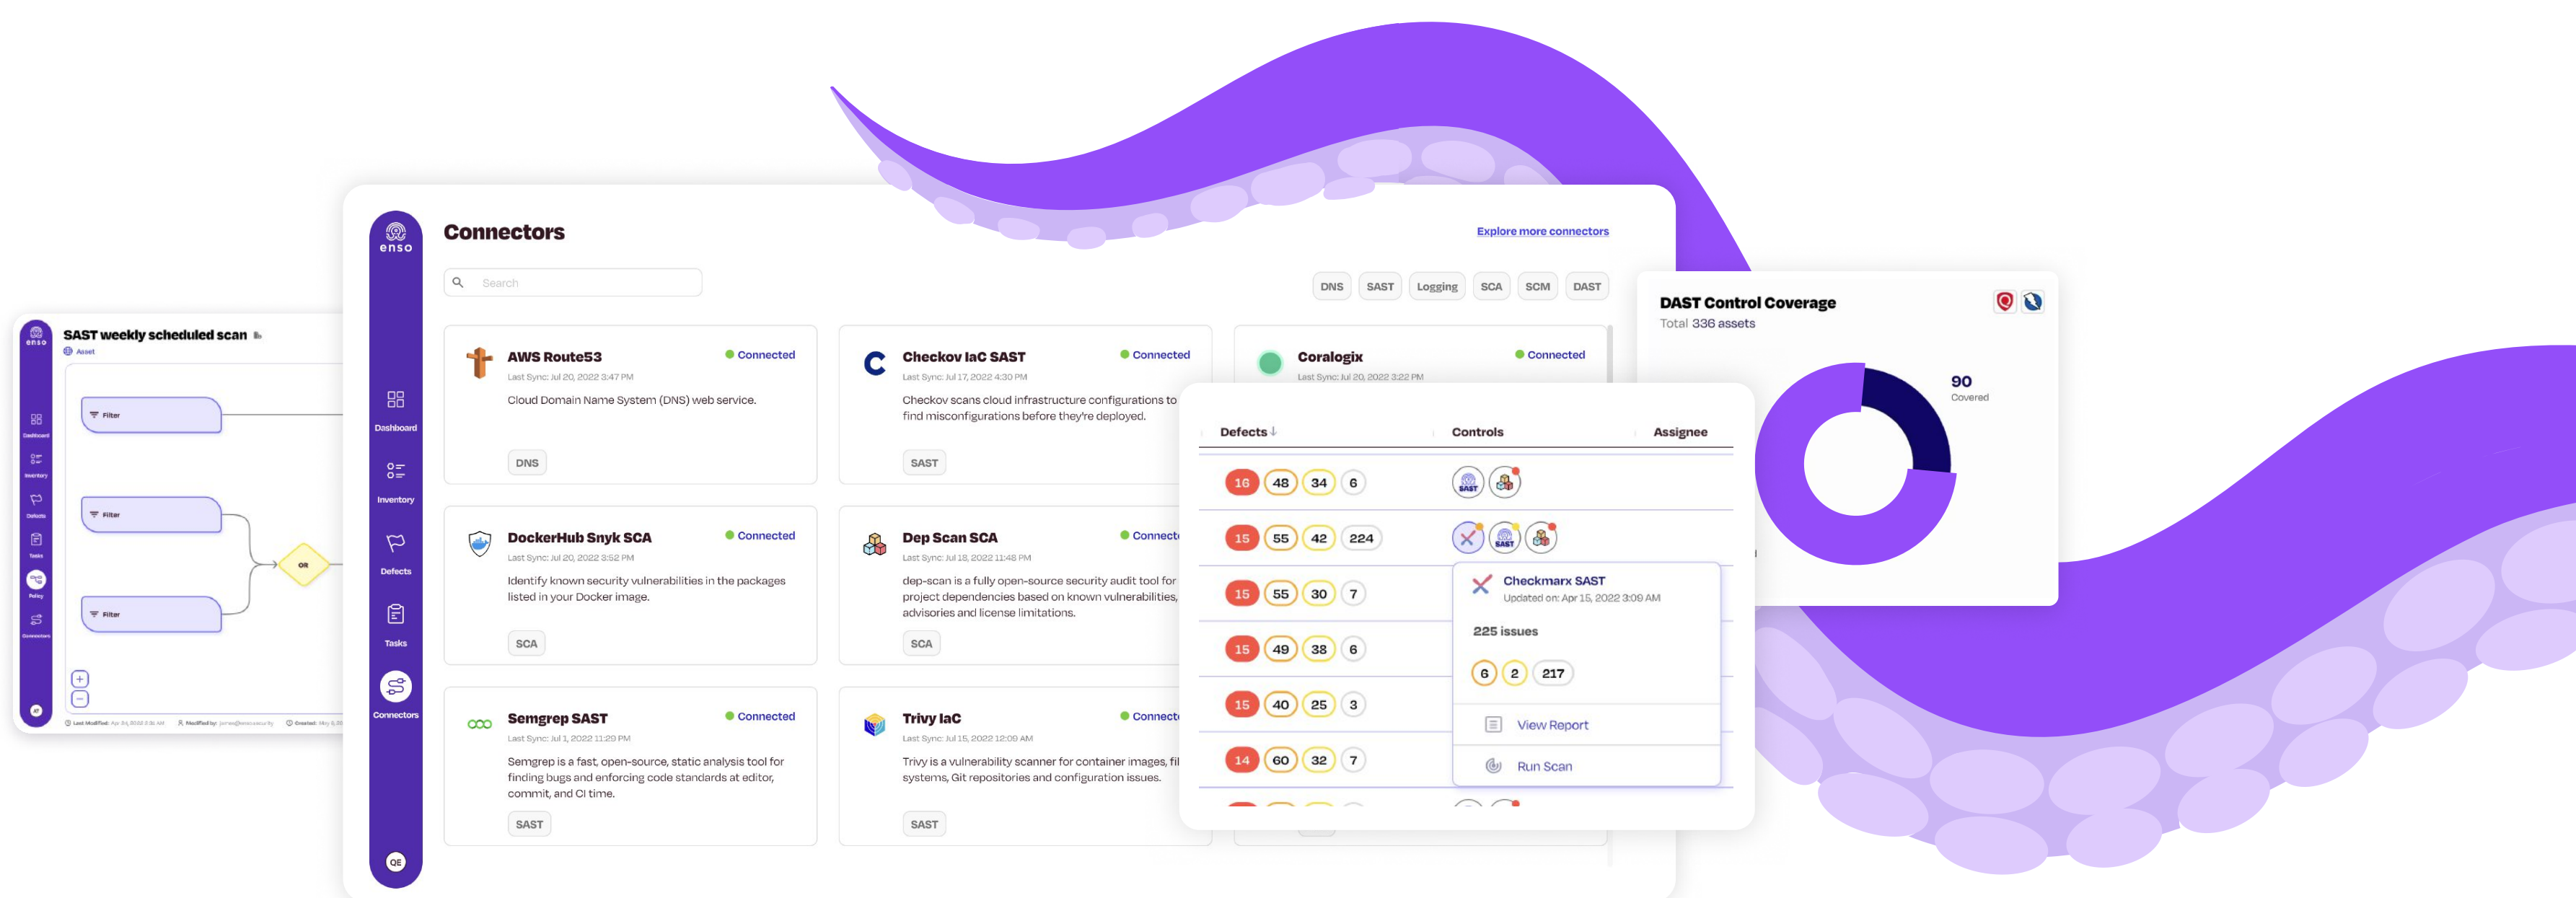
SAST weekly scheduled scan
Asset
Filter
Filter
Filter
OR

enso
Dashboard
Inventory
Defects
Tasks
Connectors
QE

Connectors
Explore more connectors
Search
DNS SAST Logging SCA SCM DAST

AWS Route53
Connected
Last Sync: Jul 20, 2022 3:47 PM
Cloud Domain Name System (DNS) web service.
DNS

Checkov IaC SAST
Connected
Last Sync: Jul 17, 2022 4:30 PM
Checkov scans cloud infrastructure configurations to find misconfigurations before they're deployed.
SAST

Coralogix
Connected
Last Sync: Jul 20, 2022 3:22 PM

DockerHub Snyk SCA
Connected
Last Sync: Jul 20, 2022 3:52 PM
Identify known security vulnerabilities in the packages listed in your Docker image.
SCA

Dep Scan SCA
Connect
Last Sync: Jul 18, 2022 11:48 PM
dep-scan is a fully open-source security audit tool for project dependencies based on known vulnerabilities, advisories and license limitations.
SCA

Semgrep SAST
Connected
Last Sync: Jul 1, 2022 11:29 PM
Semgrep is a fast, open-source, static analysis tool for finding bugs and enforcing code standards at editor, commit, and CI time.
SAST

Trivy IaC
Connect
Last Sync: Jul 15, 2022 12:09 AM
Trivy is a vulnerability scanner for container images, fil systems, Git repositories and configuration issues.
SAST

| Defects ↓ | Controls | Assignee |
|---|---|---|
| 16 48 34 6 | | |
| 15 55 42 224 | | |
| 15 55 30 7 | | |
| 15 49 38 6 | | |
| 15 40 25 3 | | |
| 14 60 32 7 | | |

Checkmarx SAST
Updated on: Apr 15, 2022 3:09 AM
225 issues
6 2 217
View Report
Run Scan

DAST Control Coverage
Total 336 assets
90
Covered